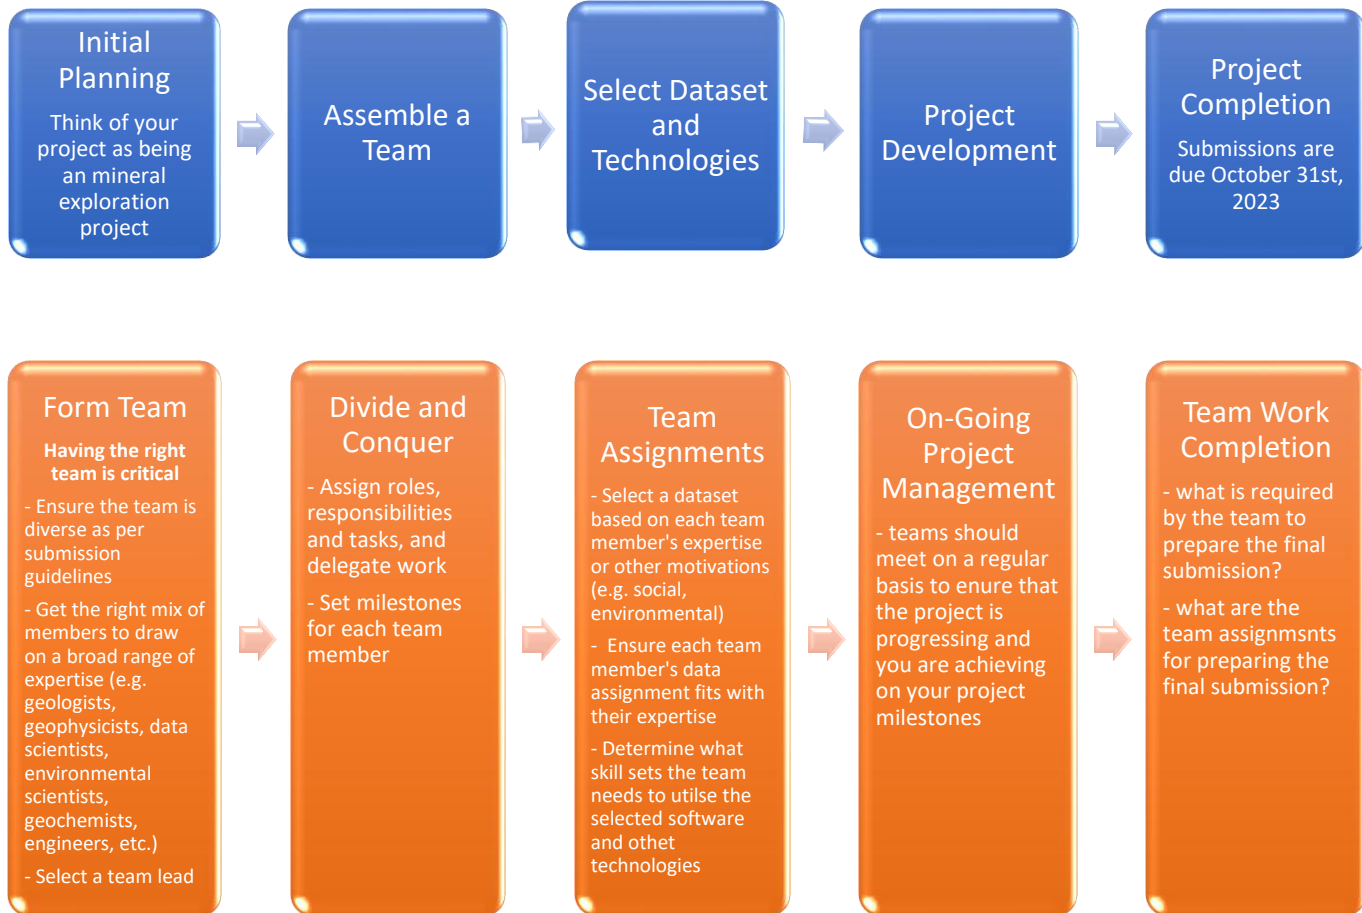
Initial Planning

Think of your project as being an mineral exploration project

Assemble a Team

Select Dataset and Technologies

Project Development

Project Completion

Submissions are due October 31st, 2023

Form Team

Having the right team is critical

- Ensure the team is diverse as per submission guidelines

- Get the right mix of members to draw on a broad range of expertise (e.g. geologists, geophysicists, data scientists, environmental scientists, geochemists, engineers, etc.)

- Select a team lead

Divide and Conquer

- Assign roles, responsibilities and tasks, and delegate work

- Set milestones for each team member

Team Assignments

- Select a dataset based on each team member's expertise or other motivations (e.g. social, environmental)

- Ensure each team member's data assignment fits with their expertise

- Determine what skill sets the team needs to utilse the selected software and othet technologies

On-Going Project Management

- teams should meet on a regular basis to enure that the project is progressing and you are achieving on your project milestones

Team Work Completion

- what is required by the team to prepare the final submission?

- what are the team assignmsnts for preparing the final submission?